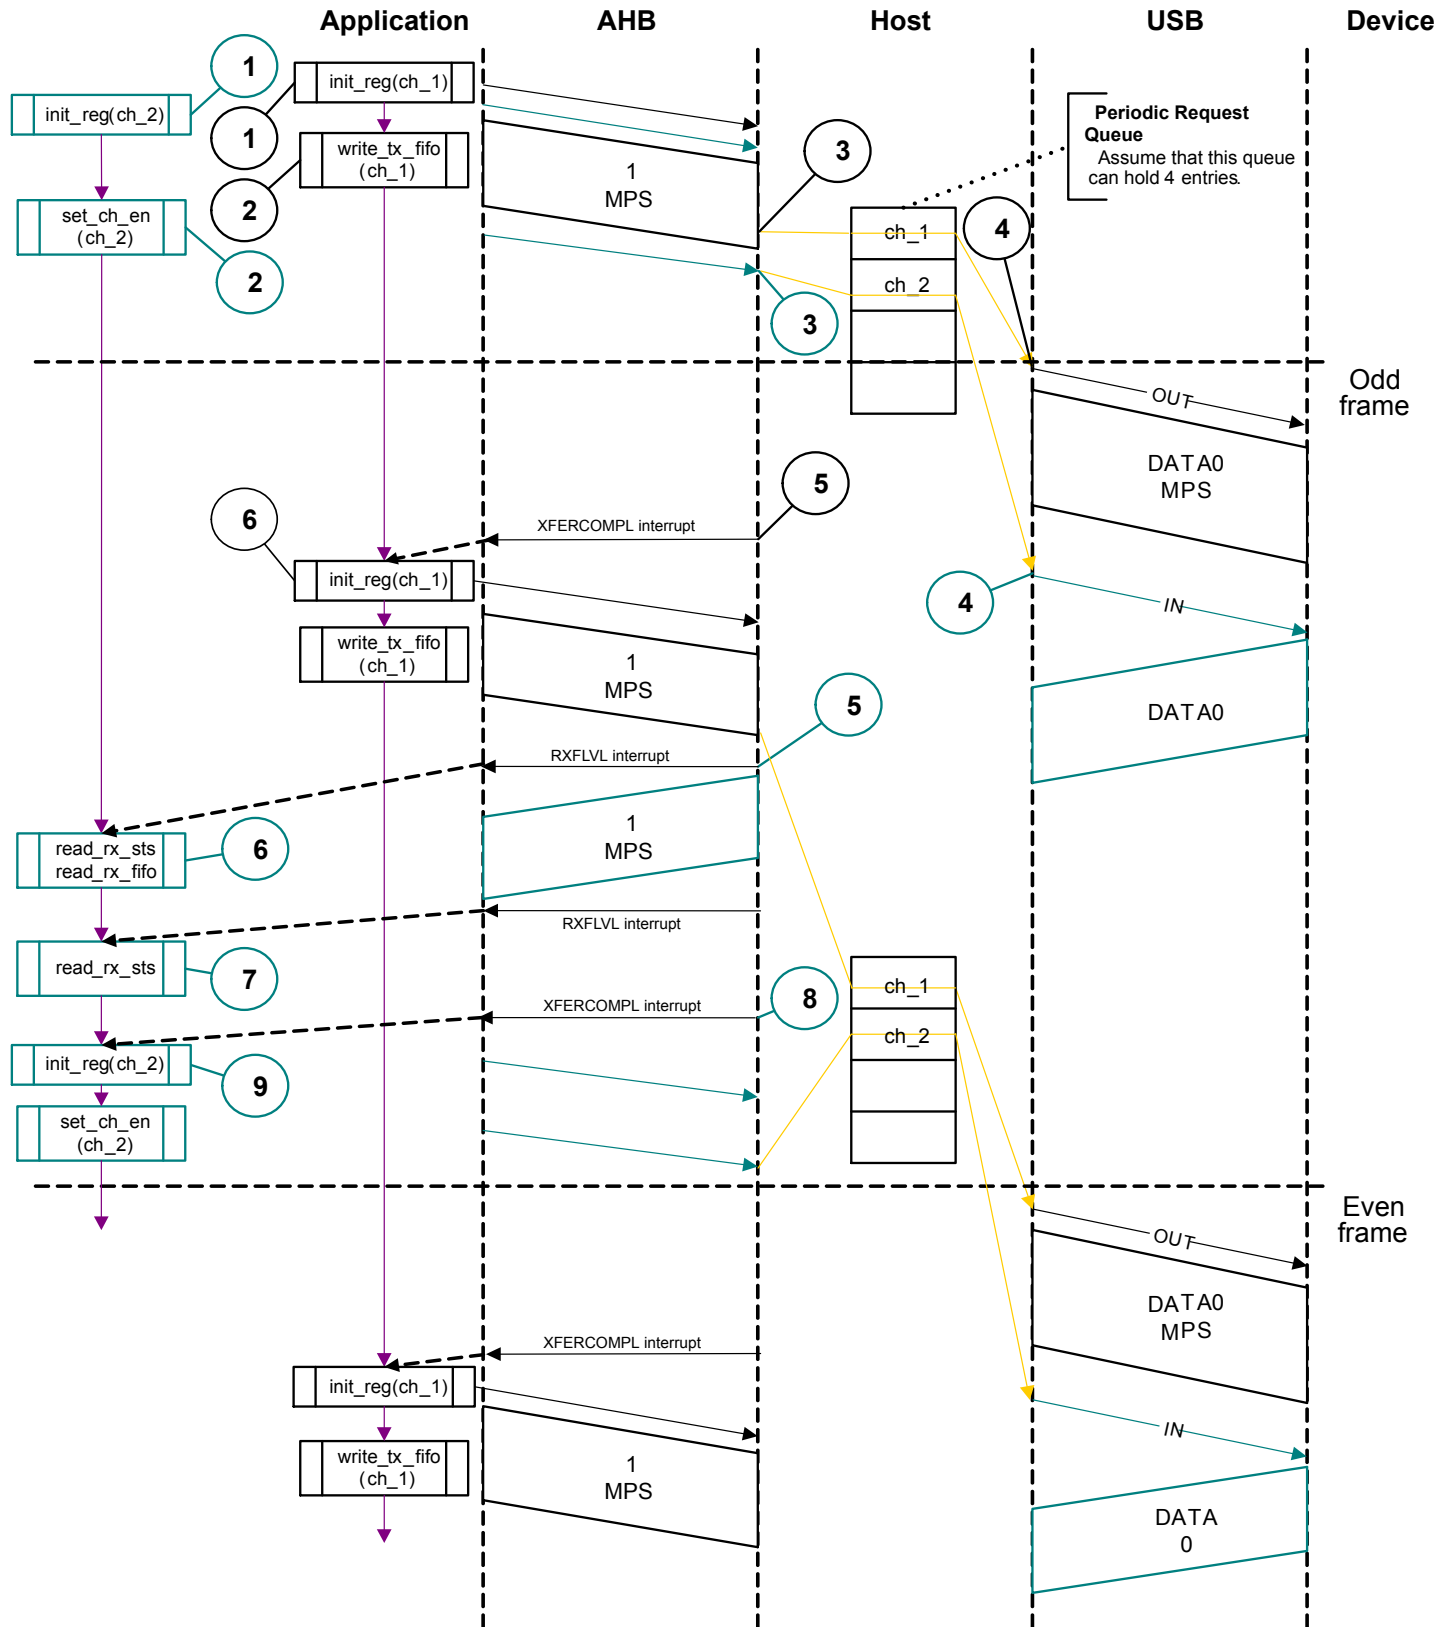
Application AHB Host USB Device

1
init_reg(ch_2)
init_reg(ch_1)
1
write_tx_fifo (ch_1)
2
set_ch_en (ch_2)
2
1 MPS
3
Periodic Request Queue
Assume that this queue can hold 4 entries.
ch_1
4
ch_2
3

Odd frame
OUT
DATA0 MPS
5
6
XFERCOMPL interrupt
init_reg(ch_1)
4
IN
write_tx_fifo (ch_1)
1 MPS
DATA0
5
RXFLVL interrupt
1 MPS
read_rx_sts read_rx_fifo
6
RXFLVL interrupt
read_rx_sts
7
ch_1
XFERCOMPL interrupt
8
ch_2
init_reg(ch_2)
9
set_ch_en (ch_2)

Even frame
OUT
DATA0 MPS
XFERCOMPL interrupt
init_reg(ch_1)
IN
write_tx_fifo (ch_1)
1 MPS
DATA 0